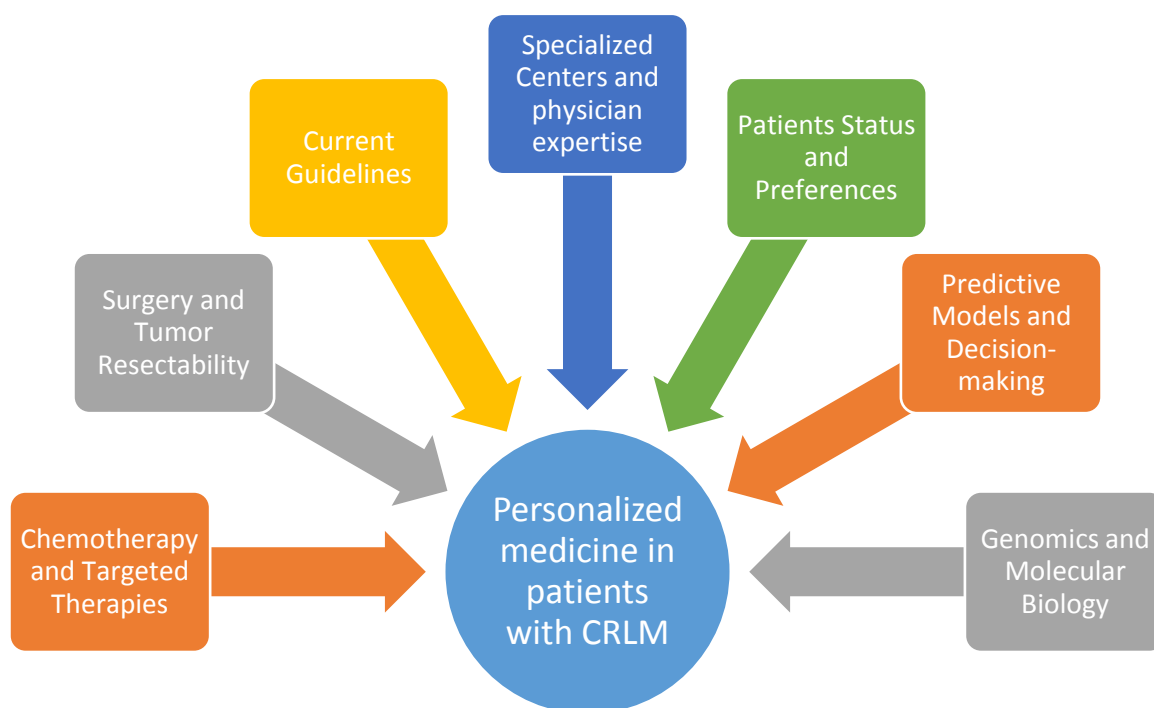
Specialized Centers and physician expertise

Current Guidelines

Patients Status and Preferences

Surgery and Tumor Resectability

Predictive Models and Decision-making

Chemotherapy and Targeted Therapies

Personalized medicine in patients with CRLM

Genomics and Molecular Biology